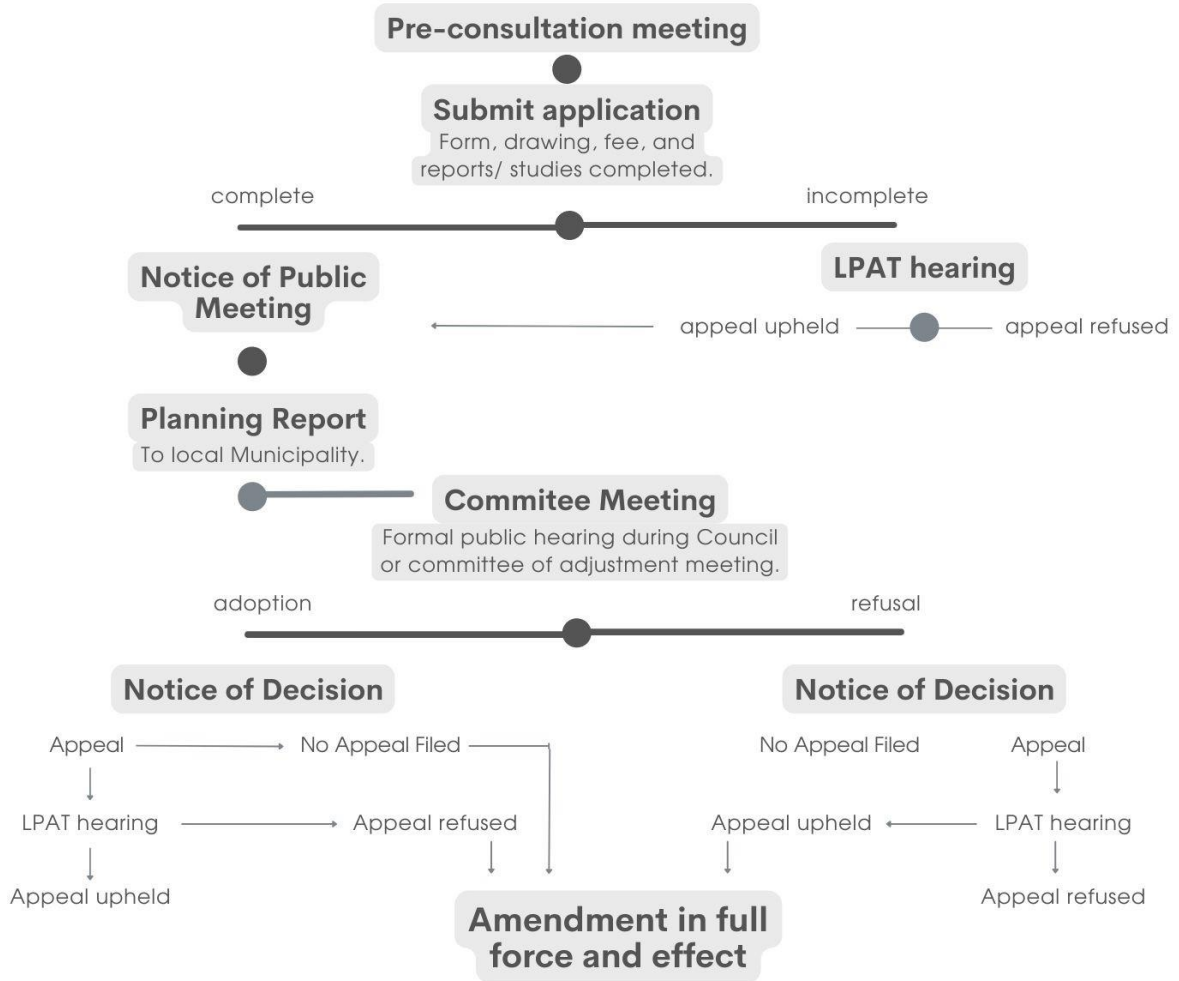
Pre-consultation meeting

Submit application
Form, drawing, fee, and reports/ studies completed.

complete

incomplete

Notice of Public Meeting

LPAT hearing

appeal upheld

appeal refused

Planning Report
To local Municipality.

Commitee Meeting
Formal public hearing during Council or committee of adjustment meeting.

adoption

refusal

Notice of Decision

Appeal

No Appeal Filed

LPAT hearing

Appeal refused

Appeal upheld

Notice of Decision

No Appeal Filed

Appeal

Appeal upheld

LPAT hearing

Appeal refused

Amendment in full force and effect